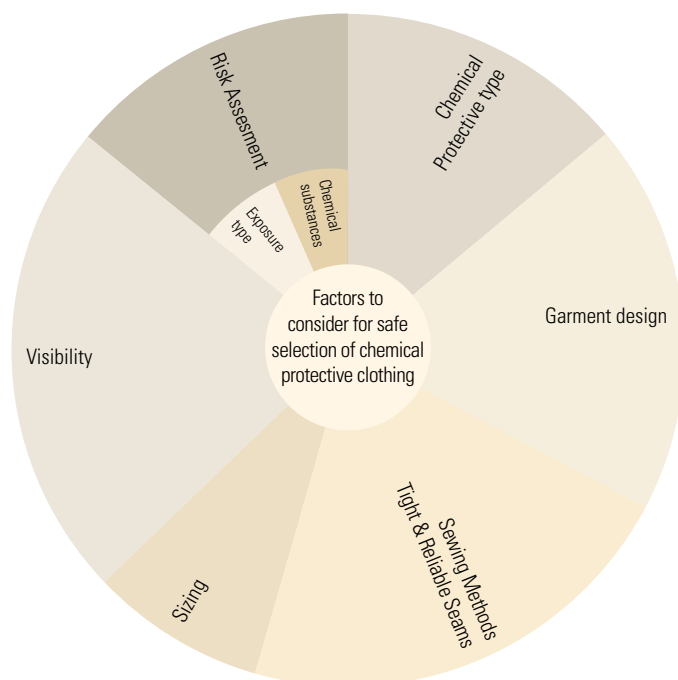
Factors to consider for safe selection of chemical protective clothing

Chemical Protective type

Garment design

Sewing Methods
Tight & Reliable Seams

Sizing

Visibility

Risk Assesment

Exposure type

Chemical substances